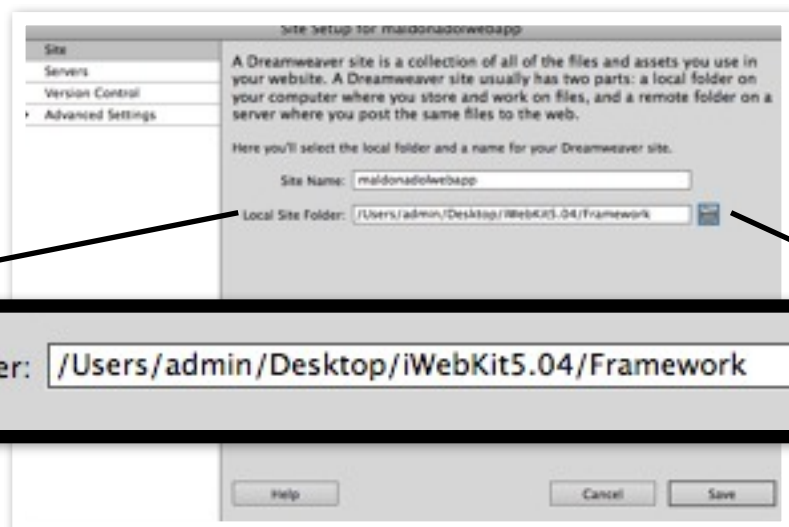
Site Setup for maldonadolwebapp

Site
Servers
Version Control
Advanced Settings

A Dreamweaver site is a collection of all of the files and assets you use in your website. A Dreamweaver site usually has two parts: a local folder on your computer where you store and work on files, and a remote folder on a server where you post the same files to the web.

Here you'll select the local folder and a name for your Dreamweaver site.

Site Name: maldonadolwebapp

Local Site Folder: /Users/admin/Desktop/iWebKit5.04/Framework

er: /Users/admin/Desktop/iWebKit5.04/Framework

Help

Cancel

Save